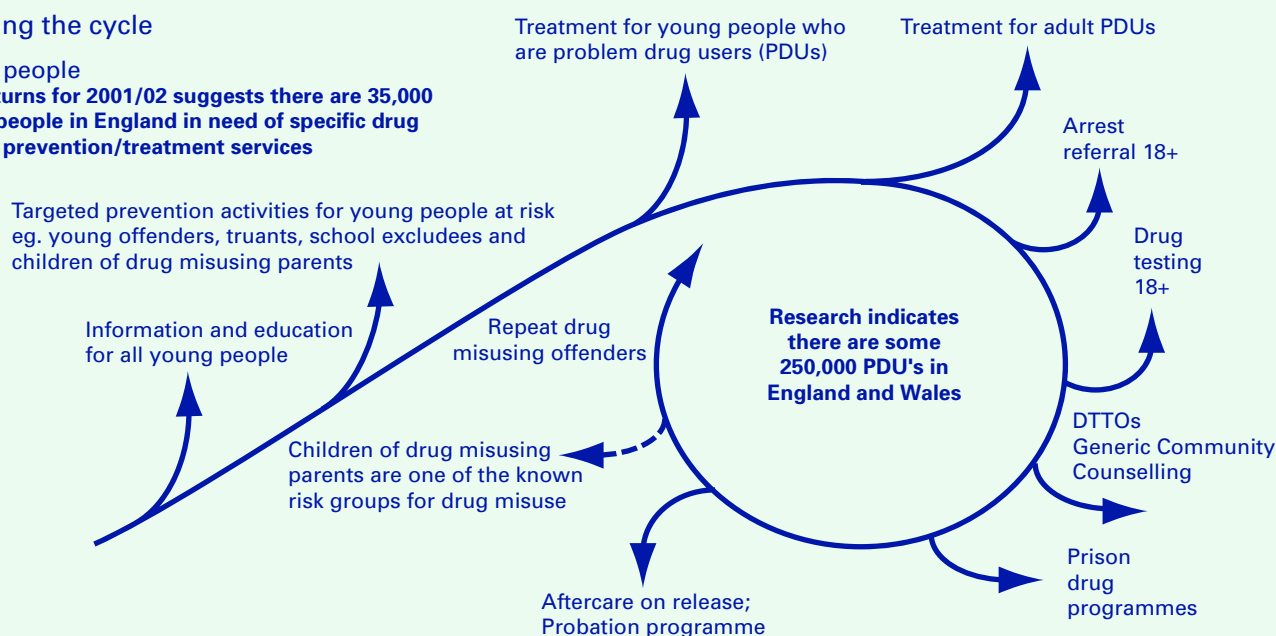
ng the cycle

people
urns for 2001/02 suggests there are 35,000 people in England in need of specific drug prevention/treatment services

Treatment for young people who are problem drug users (PDUs)

Treatment for adult PDUs

Arrest referral 18+

Targeted prevention activities for young people at risk eg. young offenders, truants, school excludees and children of drug misusing parents

Drug testing 18+

Information and education for all young people

Repeat drug misusing offenders

Research indicates there are some 250,000 PDU's in England and Wales

DTTOs
Generic Community
Counselling

Children of drug misusing parents are one of the known risk groups for drug misuse

Prison drug programmes

Aftercare on release;
Probation programme